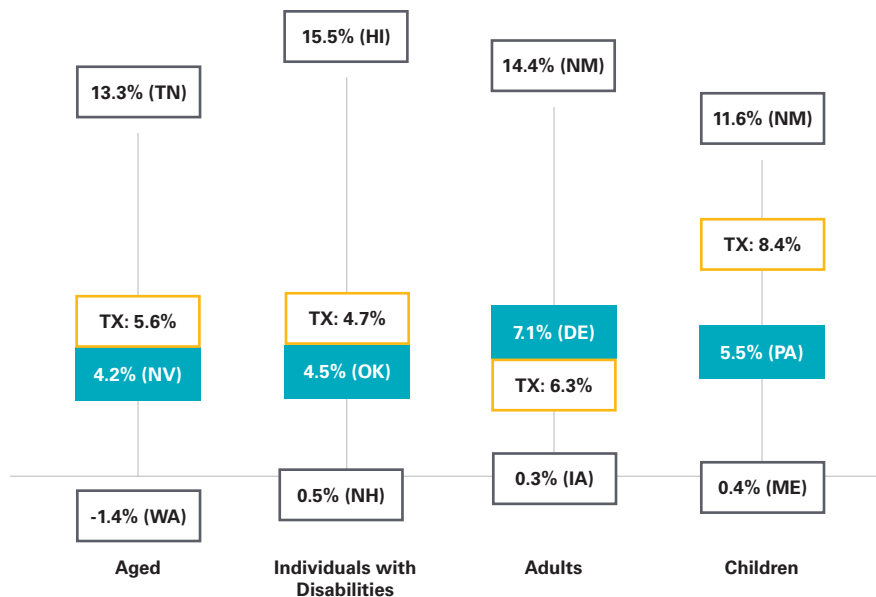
13.3% (TN)

TX: 5.6%

4.2% (NV)

-1.4% (WA)

Aged

15.5% (HI)

TX: 4.7%

4.5% (OK)

0.5% (NH)

Individuals with Disabilities

14.4% (NM)

7.1% (DE)

TX: 6.3%

0.3% (IA)

Adults

11.6% (NM)

TX: 8.4%

5.5% (PA)

0.4% (ME)

Children